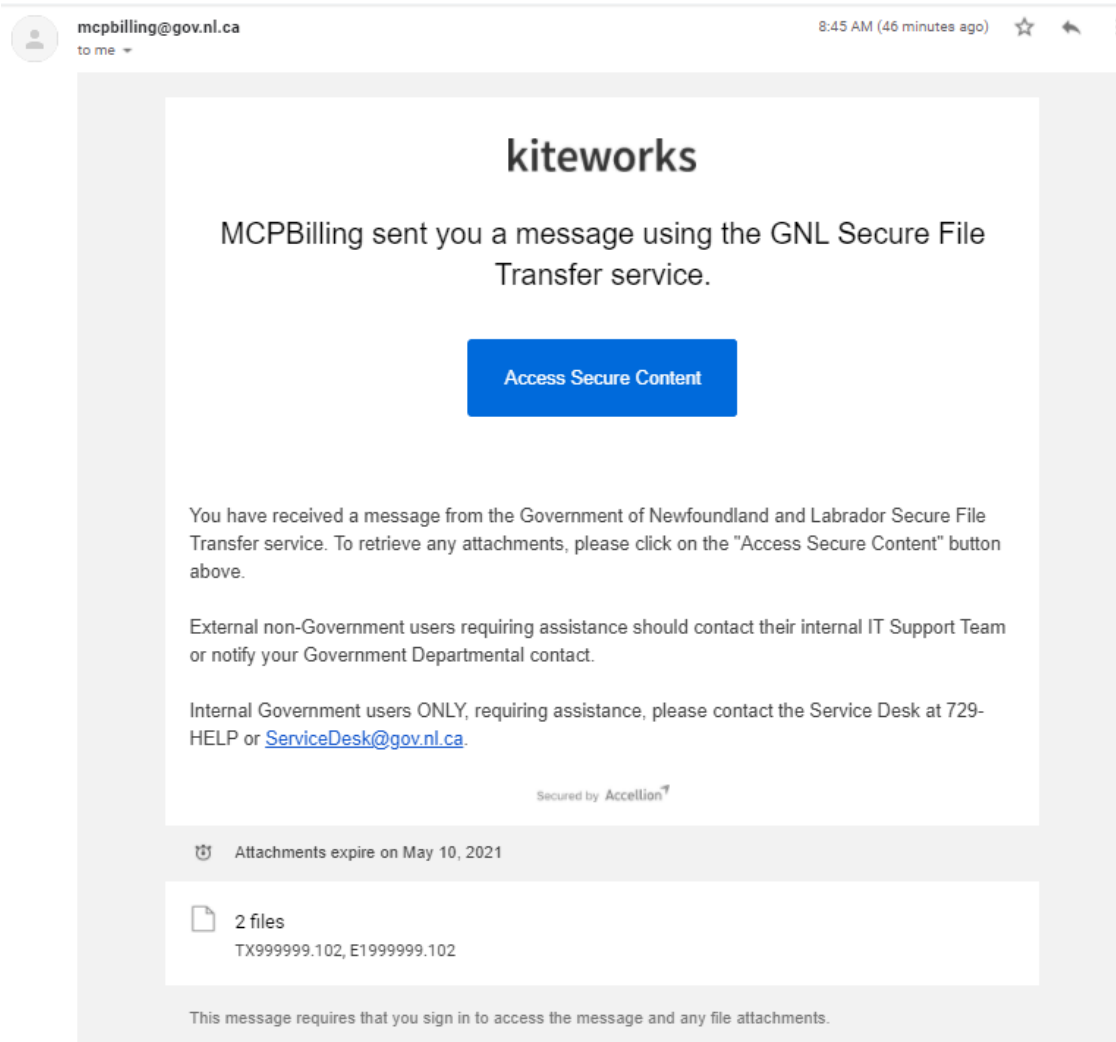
mcpbilling@gov.nl.ca
to me

8:45 AM (46 minutes ago)

kiteworks

MCPBilling sent you a message using the GNL Secure File Transfer service.

Access Secure Content

You have received a message from the Government of Newfoundland and Labrador Secure File Transfer service. To retrieve any attachments, please click on the "Access Secure Content" button above.

External non-Government users requiring assistance should contact their internal IT Support Team or notify your Government Departmental contact.

Internal Government users ONLY, requiring assistance, please contact the Service Desk at 729-HELP or ServiceDesk@gov.nl.ca.

Secured by Accellion

Attachments expire on May 10, 2021

2 files
TX999999.102, E1999999.102

This message requires that you sign in to access the message and any file attachments.